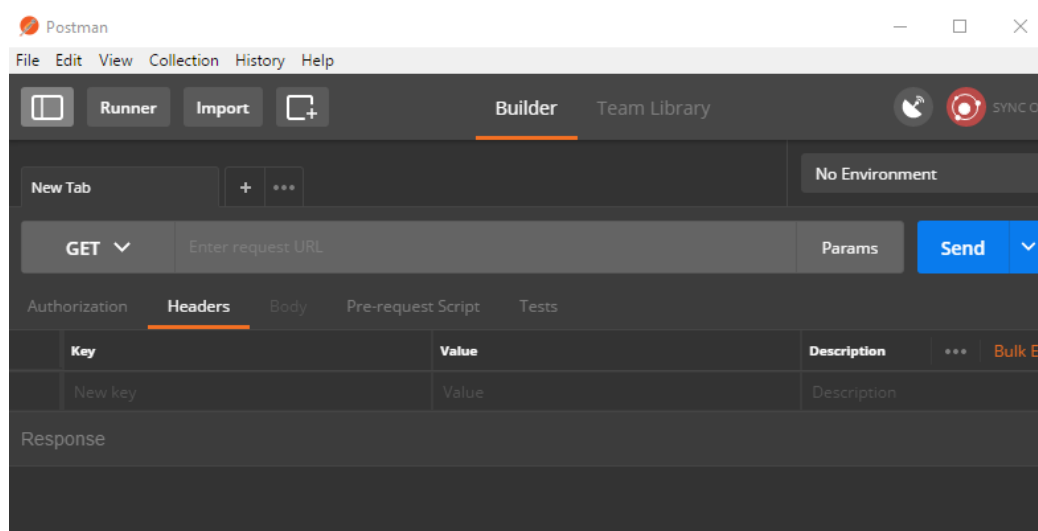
Postman

File Edit View Collection History Help

Runner Import Builder Team Library SYNC O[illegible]

New Tab + •••

No Environment

GET Enter request URL Params Send

Authorization Headers Body Pre-request Script Tests

| Key | Value | Description ••• Bulk E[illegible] |
|---|---|---|
| New key | Value | Description |

Response